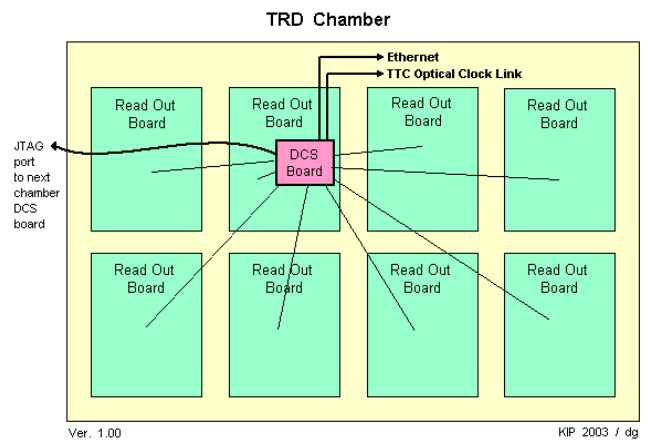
TRD Chamber

Ethernet

TTC Optical Clock Link

JTAG port to next chamber DCS board

Read Out Board

Read Out Board

DCS Board

Read Out Board

Read Out Board

Read Out Board

Read Out Board

Read Out Board

Read Out Board

Ver. 1.00

KIP 2003 / dg